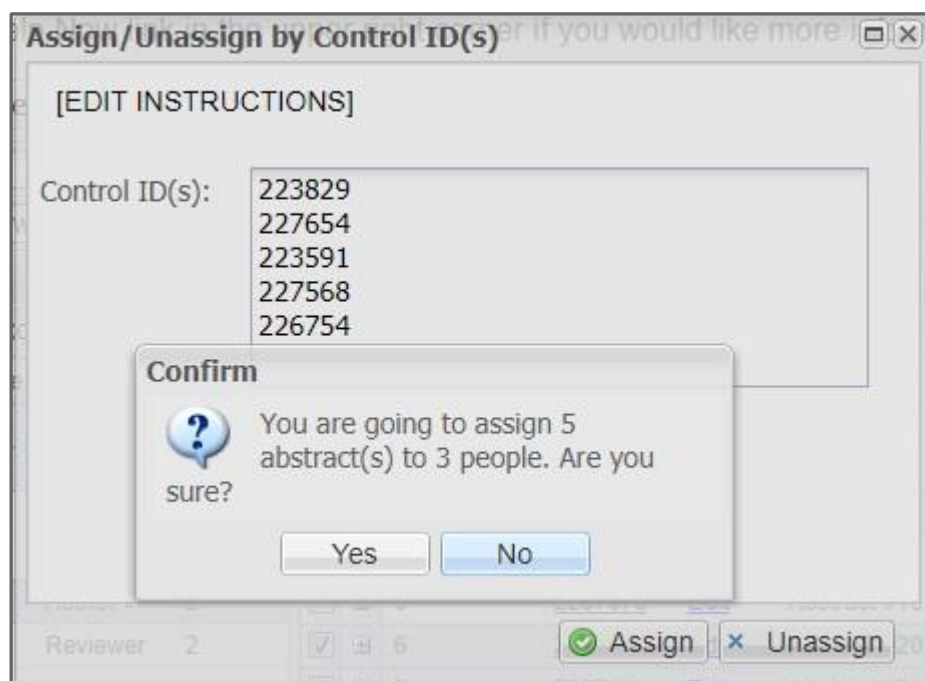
Assign/Unassign by Control ID(s)

[EDIT INSTRUCTIONS]

Control ID(s):

223829
227654
223591
227568
226754

Confirm

You are going to assign 5 abstract(s) to 3 people. Are you sure?

Yes

No

Reviewer 2

6

Assign

Unassign